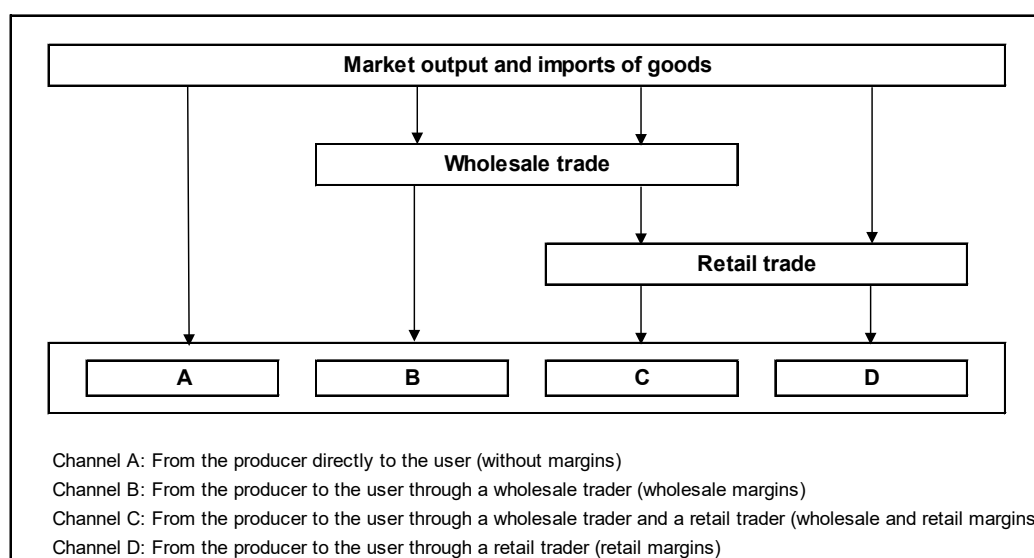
Market output and imports of goods

Wholesale trade

Retail trade

A

B

C

D

Channel A: From the producer directly to the user (without margins)

Channel B: From the producer to the user through a wholesale trader (wholesale margins)

Channel C: From the producer to the user through a wholesale trader and a retail trader (wholesale and retail margins

Channel D: From the producer to the user through a retail trader (retail margins)